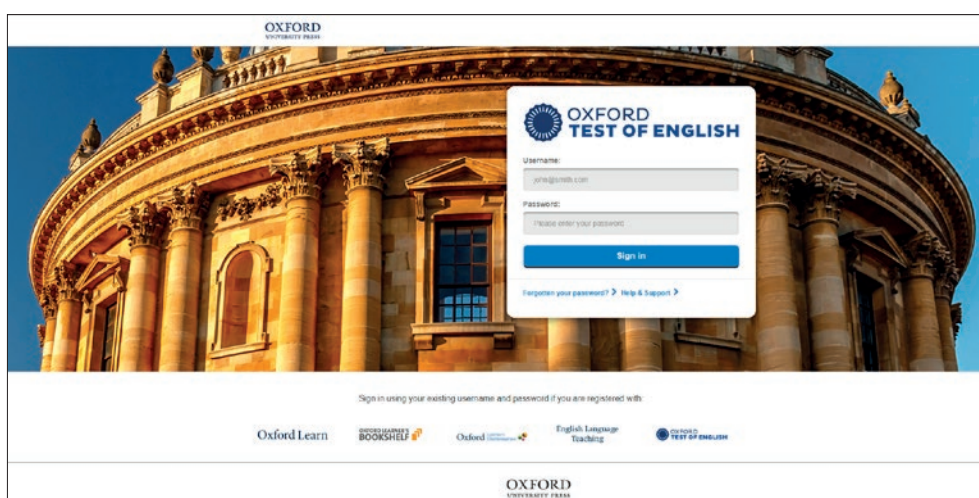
OXFORD
UNIVERSITY PRESS

OXFORD
TEST OF ENGLISH

Username:
john@smith.com

Password:
Please enter your password

Sign in

Forgotten your password? > Help & Support >

Sign in using your existing username and password if you are registered with:

Oxford Learn

OXFORD LEARNER'S BOOKSHELF

Oxford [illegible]

English Language Teaching

OXFORD TEST OF ENGLISH

OXFORD
UNIVERSITY PRESS